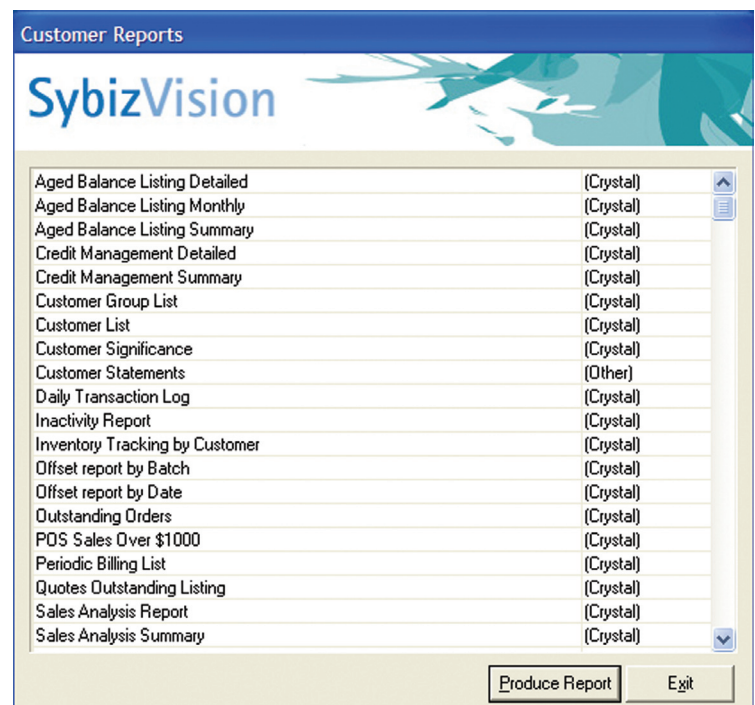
Customer Reports

SybizVision

| | |
|---|---|
| Aged Balance Listing Detailed | (Crystal) |
| Aged Balance Listing Monthly | (Crystal) |
| Aged Balance Listing Summary | (Crystal) |
| Credit Management Detailed | (Crystal) |
| Credit Management Summary | (Crystal) |
| Customer Group List | (Crystal) |
| Customer List | (Crystal) |
| Customer Significance | (Crystal) |
| Customer Statements | (Other) |
| Daily Transaction Log | (Crystal) |
| Inactivity Report | (Crystal) |
| Inventory Tracking by Customer | (Crystal) |
| Offset report by Batch | (Crystal) |
| Offset report by Date | (Crystal) |
| Outstanding Orders | (Crystal) |
| POS Sales Over $1000 | (Crystal) |
| Periodic Billing List | (Crystal) |
| Quotes Outstanding Listing | (Crystal) |
| Sales Analysis Report | (Crystal) |
| Sales Analysis Summary | (Crystal) |

Produce Report
Exit